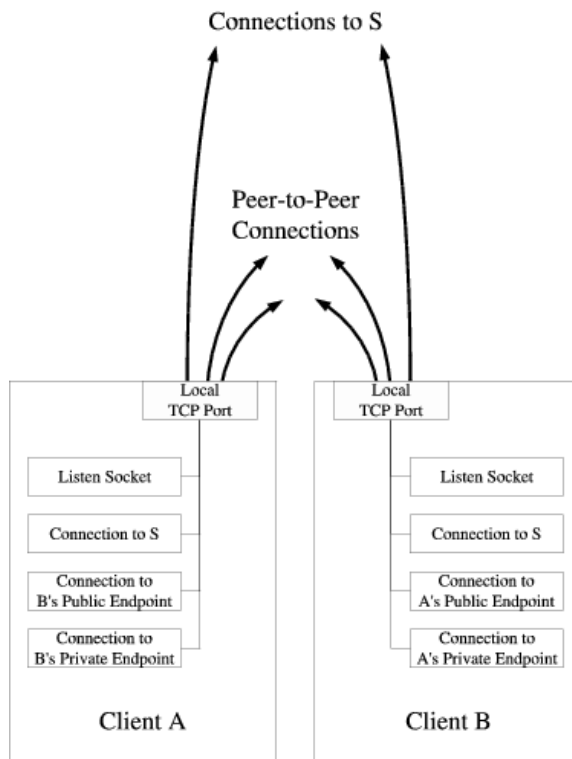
Connections to S

Peer-to-Peer Connections

Local TCP Port

Listen Socket

Connection to S

Connection to B's Public Endpoint

Connection to B's Private Endpoint

Client A

Local TCP Port

Listen Socket

Connection to S

Connection to A's Public Endpoint

Connection to A's Private Endpoint

Client B